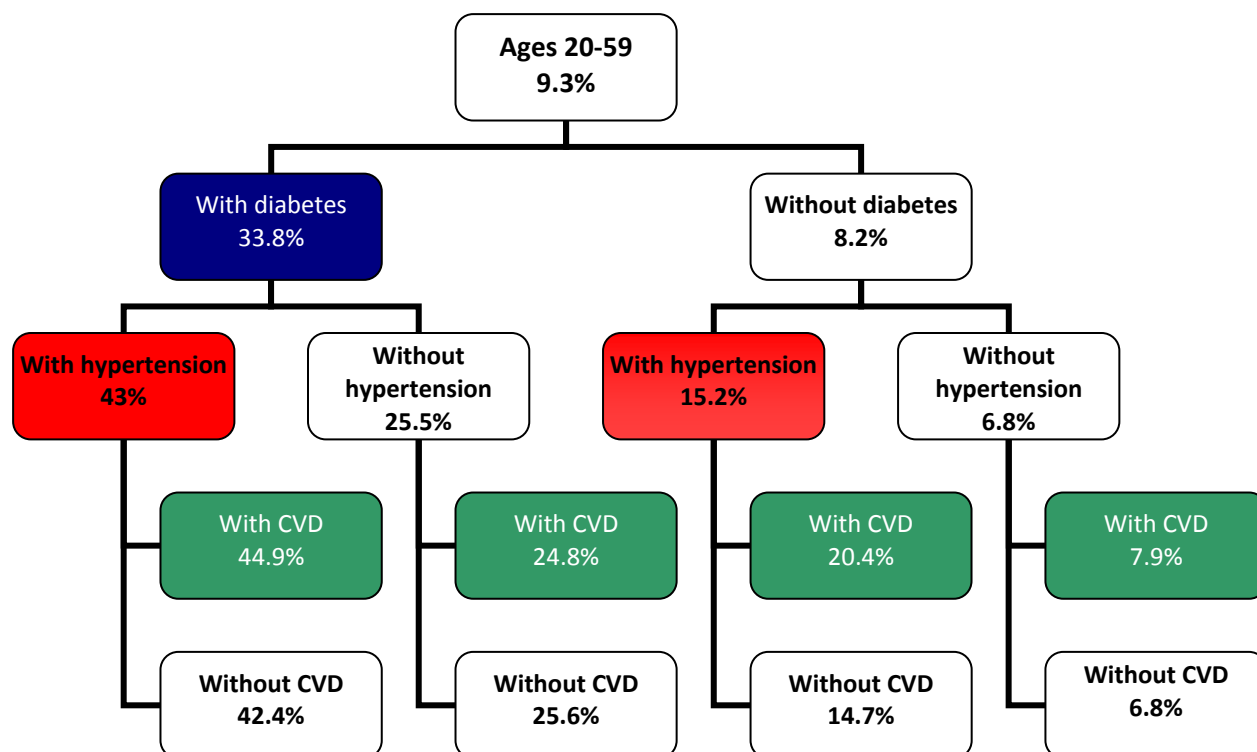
Ages 20-59
9.3%

With diabetes
33.8%

With hypertension
43%

With CVD
44.9%

Without CVD
42.4%

Without hypertension
25.5%

With CVD
24.8%

Without CVD
25.6%

Without diabetes
8.2%

With hypertension
15.2%

With CVD
20.4%

Without CVD
14.7%

Without hypertension
6.8%

With CVD
7.9%

Without CVD
6.8%